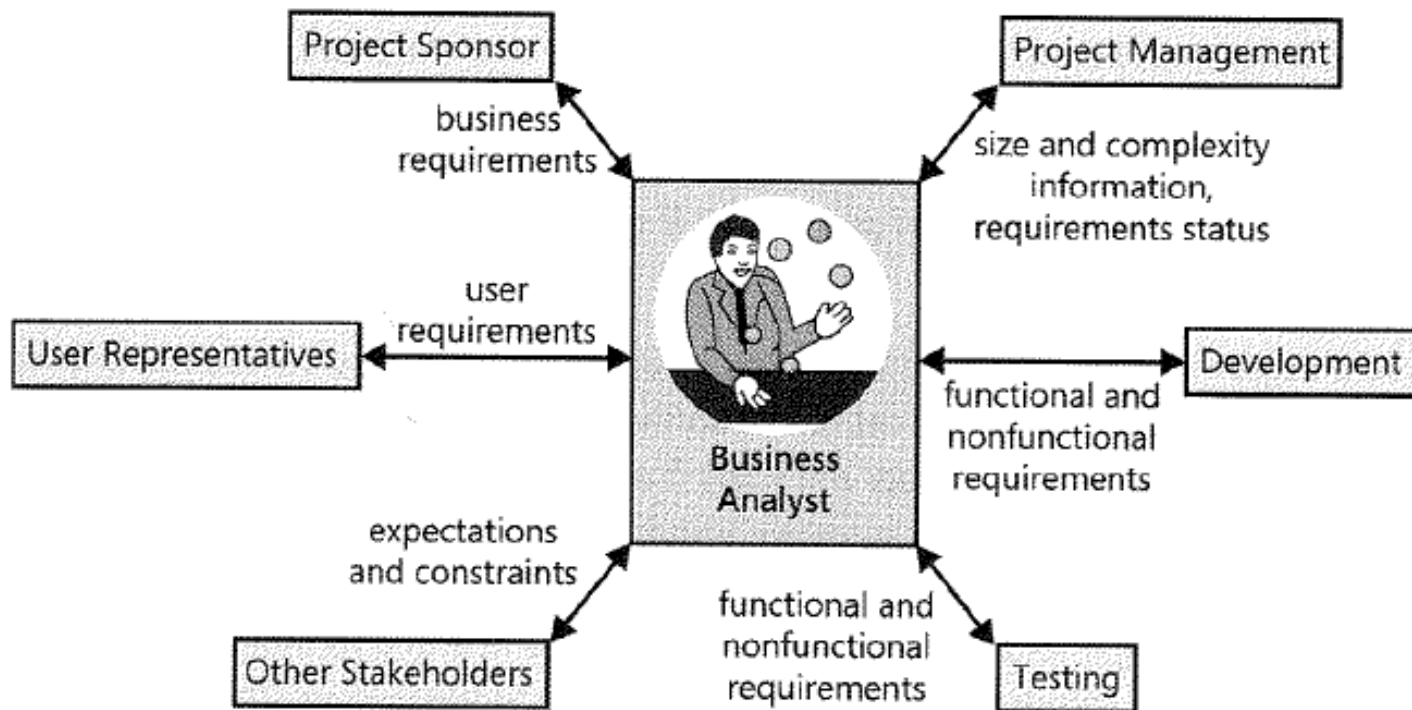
Project Sponsor

business requirements

Project Management

size and complexity information, requirements status

user requirements

User Representatives

Business Analyst

Development

functional and nonfunctional requirements

expectations and constraints

Other Stakeholders

functional and nonfunctional requirements

Testing